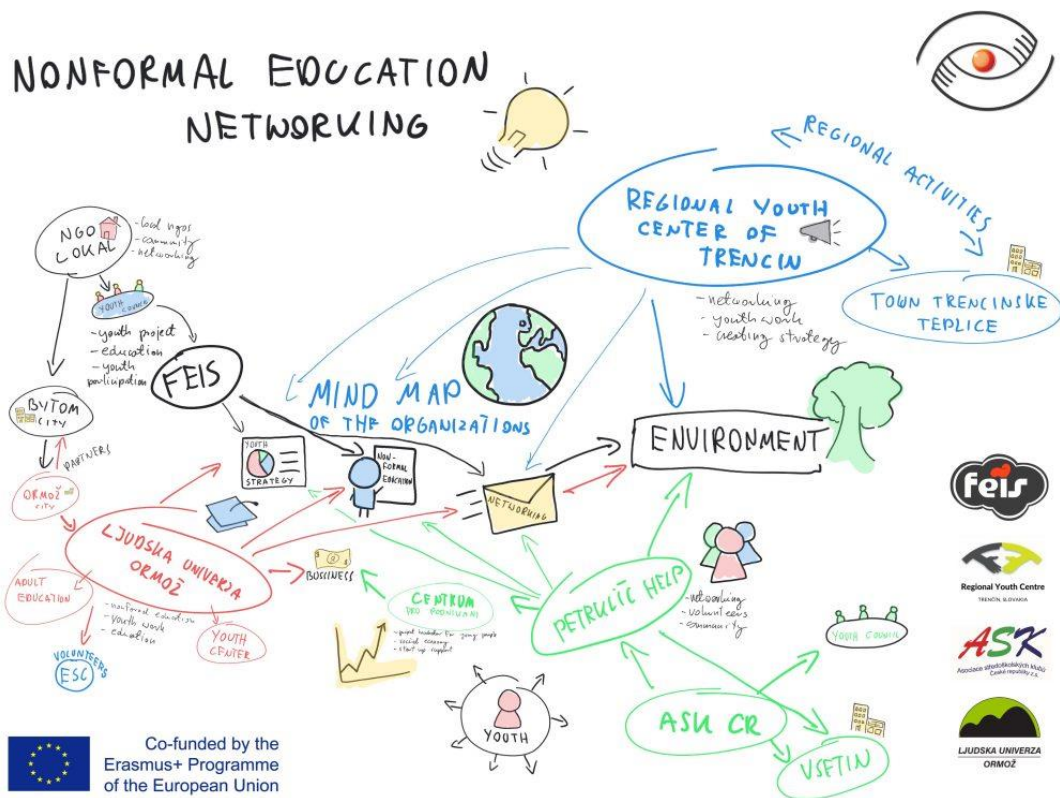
NONFORMAL EDUCATION NETWORKING

REGIONAL ACTIVITIES

REGIONAL YOUTH CENTER OF TRENCIN

- networking
- youth work
- creating strategy

TOWN TRENCINSKE TEPLICE

NGO LOKAL
- local ngos
- community
- networking

YOUTH COUNCIL

- youth project
- education
- youth participation

FEIS

BYTOM CITY

PARTNERS

ORMOŽ CITY

MIND MAP OF THE ORGANIZATIONS

YOUTH STRATEGY

NON-FORMAL EDUCATION

NETWORKING

ENVIRONMENT

LJUDSKA UNIVERZA ORMOŽ

- nonformal education
- youth work
- education

ADULT EDUCATION

YOUTH CENTER

VOLUNTEERS ESC

BUSSINESS

CENTRUM PRO PODNIKANI
- support incubator for young people
- social economy
- start up support

PETRUŠIĆ HELP
- networking
- volunteers
- community

YOUTH COUNCIL

YOUTH

ASK CR

VSETIN

feis

Regional Youth Centre
TRENČÍN, SLOVAKIA

ASK
Asociace středoškolských klubů České republiky z.s.

LJUDSKA UNIVERZA ORMOŽ

Co-funded by the Erasmus+ Programme of the European Union